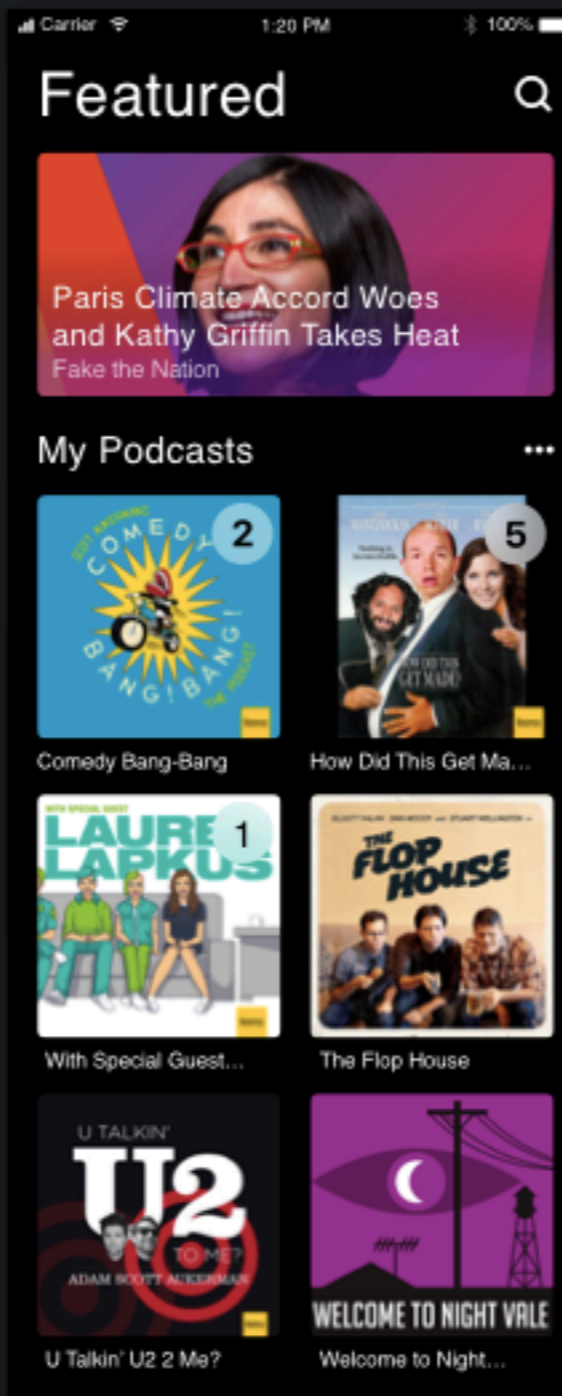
Carrier 1:20 PM 100%

Featured

Paris Climate Accord Woes and Kathy Griffin Takes Heat
Fake the Nation

My Podcasts •••

SCOTT AUKERMAN'S COMEDY BANG! BANG! THE PODCAST
2

How Did This Get Made?
5

Comedy Bang-Bang

How Did This Get Ma...

WITH SPECIAL GUEST LAUREN LAPKUS
1

THE FLOP HOUSE

With Special Guest...

The Flop House

U TALKIN' U2 TO ME? ADAM SCOTT AUKERMAN

WELCOME TO NIGHT VALE

U Talkin' U2 2 Me?

Welcome to Night...